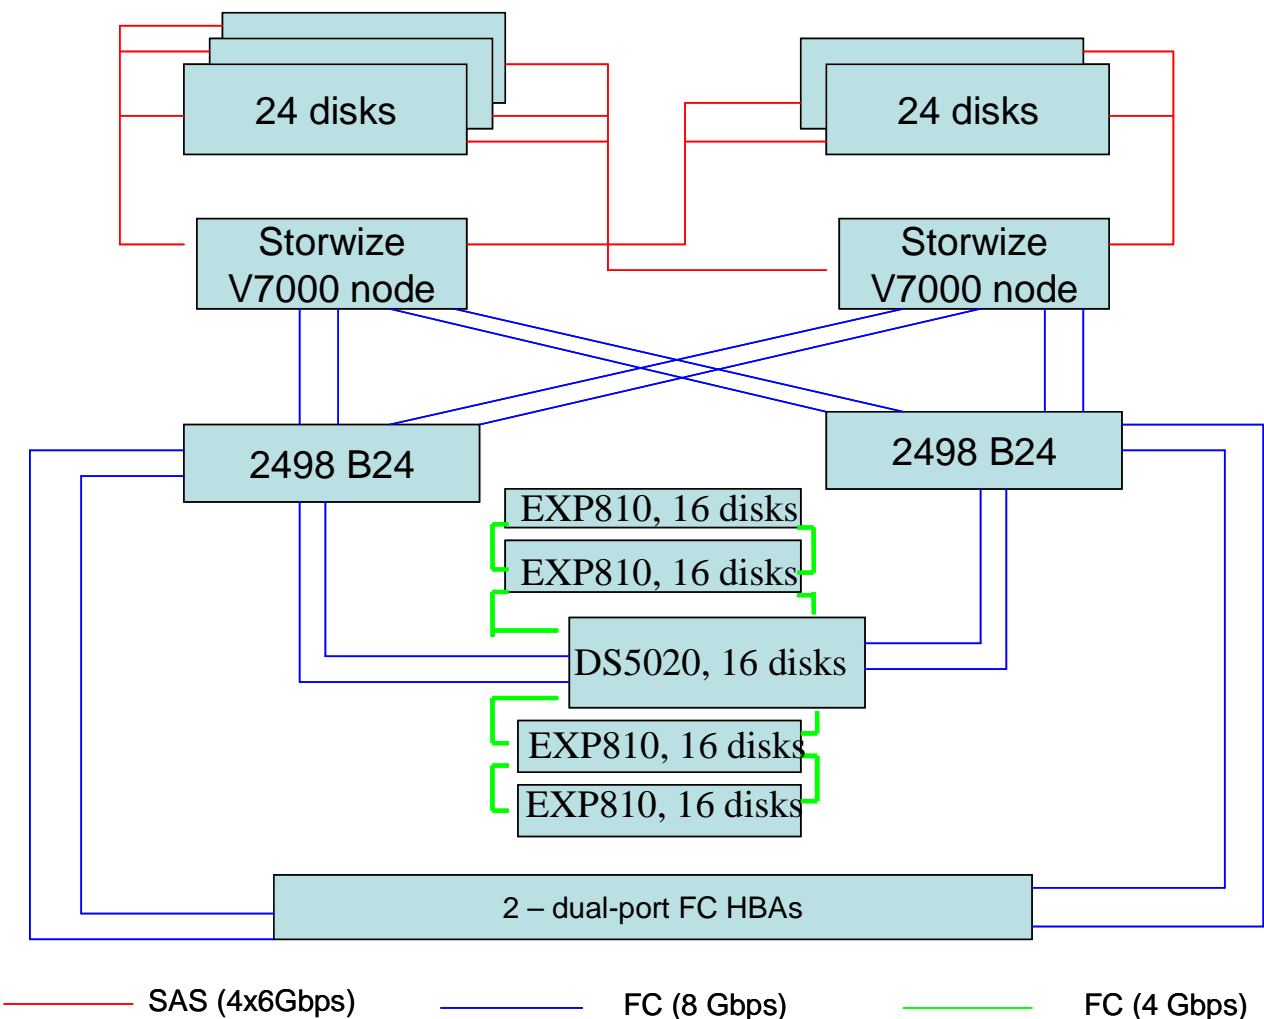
24 disks

24 disks

Storwize V7000 node

Storwize V7000 node

2498 B24

2498 B24

EXP810, 16 disks

EXP810, 16 disks

DS5020, 16 disks

EXP810, 16 disks

EXP810, 16 disks

2 – dual-port FC HBAs

SAS (4x6Gbps)

FC (8 Gbps)

FC (4 Gbps)